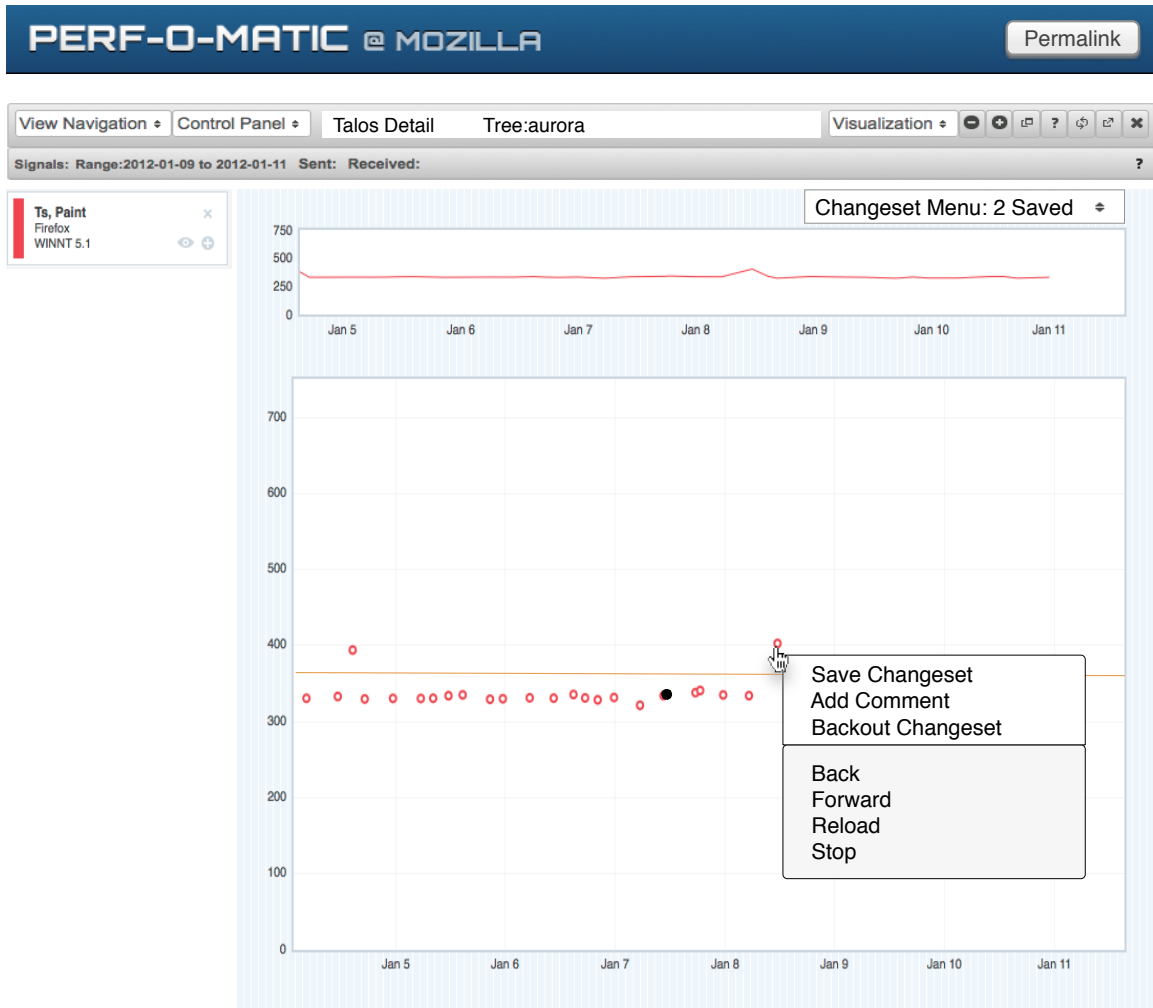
PERF-O-MATIC @ MOZILLA

Permalink

View Navigation ⬍ Control Panel ⬍ Talos Detail Tree:aurora Visualization ⬍ ?

Signals: Range:2012-01-09 to 2012-01-11 Sent: Received: ?

Ts, Paint
Firefox
WINNT 5.1

Changeset Menu: 2 Saved

750
500
250
0
Jan 5 Jan 6 Jan 7 Jan 8 Jan 9 Jan 10 Jan 11

700
600
500
400
300
200
100
0
Jan 5 Jan 6 Jan 7 Jan 8 Jan 9 Jan 10 Jan 11

Save Changeset
Add Comment
Backout Changeset

Back
Forward
Reload
Stop